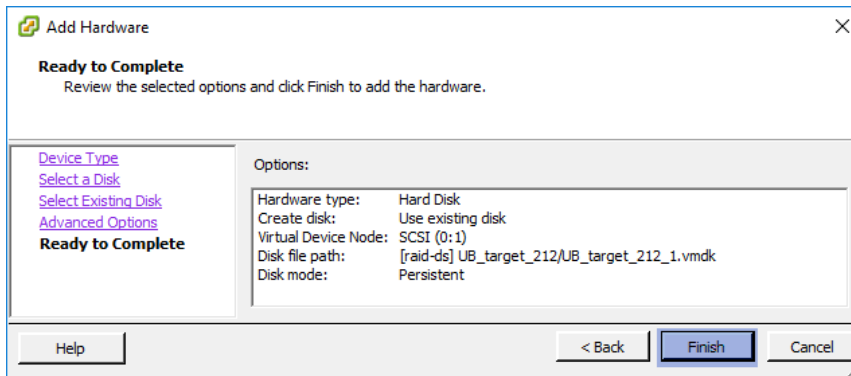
Add Hardware

Ready to Complete
Review the selected options and click Finish to add the hardware.

Device Type
Select a Disk
Select Existing Disk
Advanced Options
Ready to Complete

Options:

| | |
|---|---|
| Hardware type: | Hard Disk |
| Create disk: | Use existing disk |
| Virtual Device Node: | SCSI (0:1) |
| Disk file path: | [raid-ds] UB_target_212/UB_target_212_1.vmdk |
| Disk mode: | Persistent |

Help

< Back

Finish

Cancel